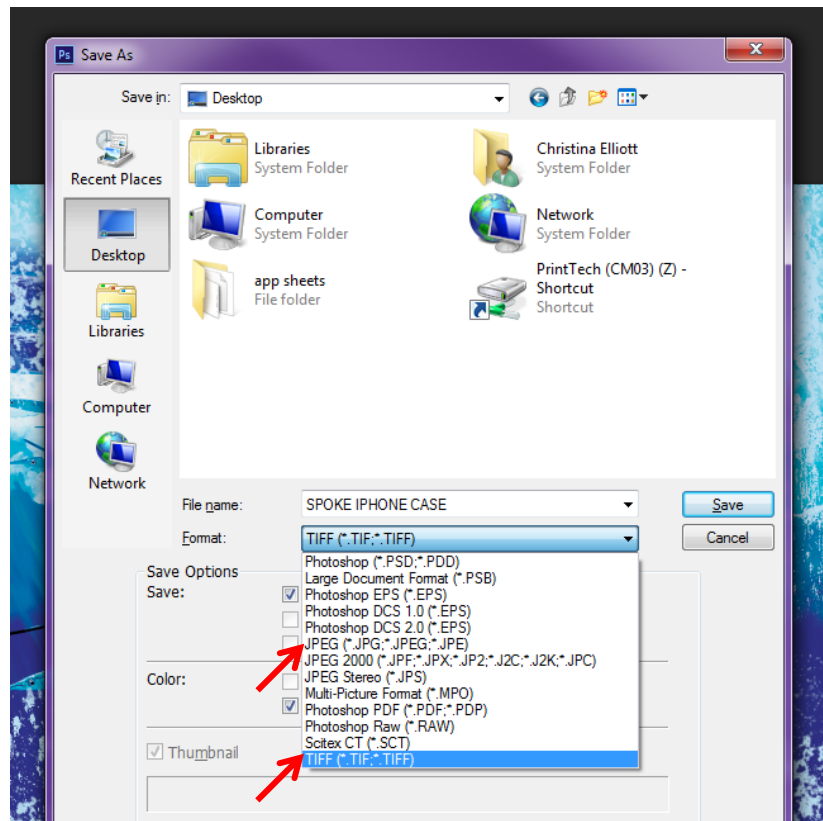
Save As

Save in: Desktop

Recent Places
Desktop
Libraries
Computer
Network

Libraries
System Folder

Christina Elliott
System Folder

Computer
System Folder

Network
System Folder

app sheets
File folder

PrintTech (CM03) (Z) - Shortcut
Shortcut

File name: SPOKE IPHONE CASE
Format: TIFF (*.TIF;*.TIFF)

Save
Cancel

Save Options
Save:

Color:

Thumbnail

Photoshop (*.PSD;*.PDD)
Large Document Format (*.PSB)
Photoshop EPS (*.EPS)
Photoshop DCS 1.0 (*.EPS)
Photoshop DCS 2.0 (*.EPS)
JPEG (*.JPG;*.JPEG;*.JPE)
JPEG 2000 (*.JPF;*.JPX;*.JP2;*.J2C;*.J2K;*.JPC)
JPEG Stereo (*.JPS)
Multi-Picture Format (*.MPO)
Photoshop PDF (*.PDF;*.PDP)
Photoshop Raw (*.RAW)
Scitex CT (*.SCT)
TIFF (*.TIF;*.TIFF)